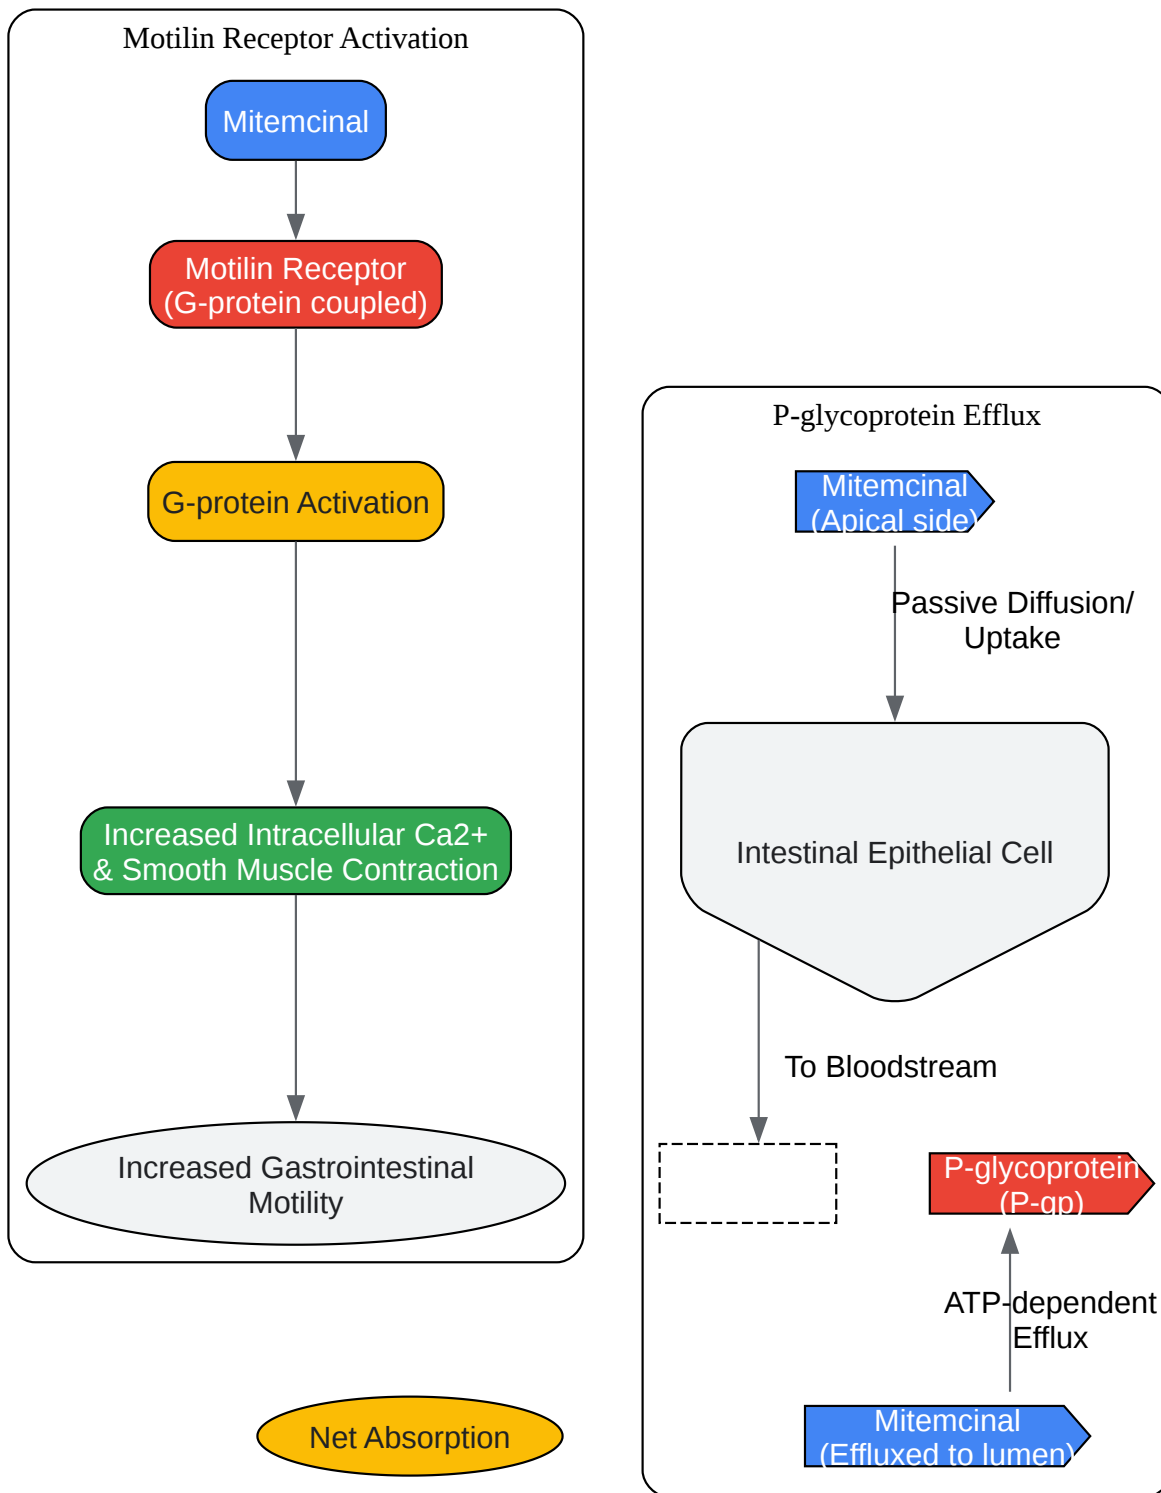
Motilin Receptor Activation

Mitemcinal

Motilin Receptor (G-protein coupled)

G-protein Activation

Increased Intracellular Ca2+ & Smooth Muscle Contraction

Increased Gastrointestinal Motility

P-glycoprotein Efflux

Mitemcinal (Apical side)

Passive Diffusion/ Uptake

Intestinal Epithelial Cell

To Bloodstream

P-glycoprotein (P-gp)

ATP-dependent Efflux

Mitemcinal (Effluxed to lumen)

Net Absorption